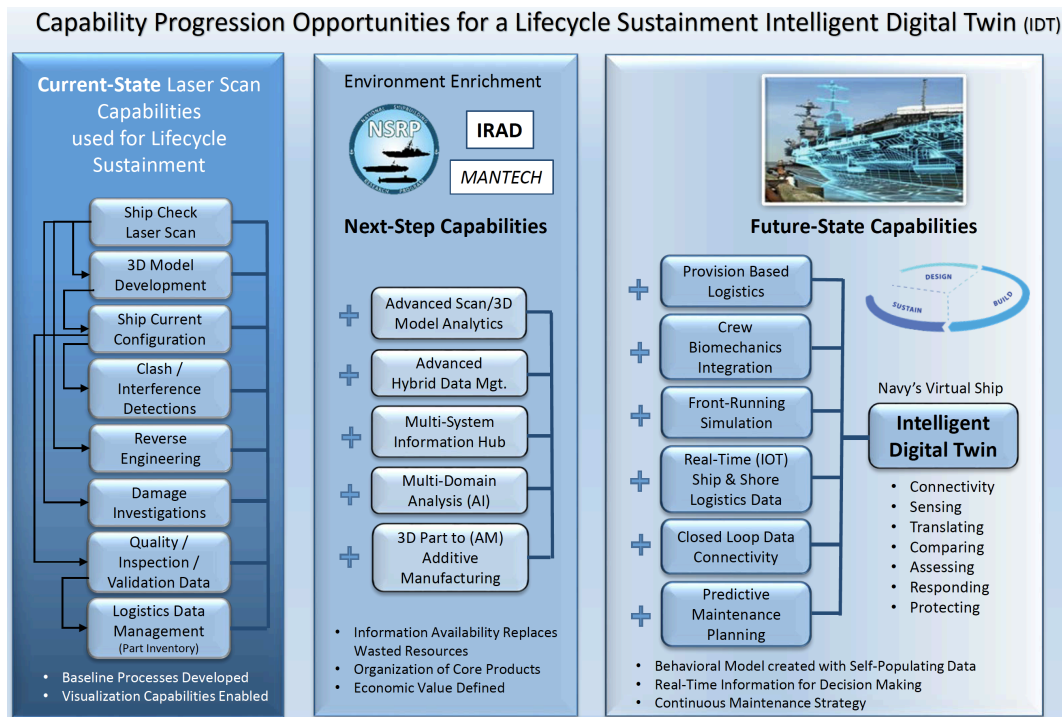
Capability Progression Opportunities for a Lifecycle Sustainment Intelligent Digital Twin (IDT)

Current-State Laser Scan Capabilities used for Lifecycle Sustainment

Ship Check Laser Scan

3D Model Development

Ship Current Configuration

Clash / Interference Detections

Reverse Engineering

Damage Investigations

Quality / Inspection / Validation Data

Logistics Data Management (Part Inventory)

- Baseline Processes Developed
- Visualization Capabilities Enabled

Environment Enrichment

NATIONAL SHIPBUILDING RESEARCH PROGRAM NSRP

IRAD

MANTECH

Next-Step Capabilities

Advanced Scan/3D Model Analytics

Advanced Hybrid Data Mgt.

Multi-System Information Hub

Multi-Domain Analysis (AI)

3D Part to (AM) Additive Manufacturing

- Information Availability Replaces Wasted Resources
- Organization of Core Products
- Economic Value Defined

Future-State Capabilities

Provision Based Logistics

Crew Biomechanics Integration

Front-Running Simulation

Real-Time (IOT) Ship & Shore Logistics Data

Closed Loop Data Connectivity

Predictive Maintenance Planning

DESIGN
BUILD
SUSTAIN

Navy's Virtual Ship

Intelligent Digital Twin

- Connectivity
- Sensing
- Translating
- Comparing
- Assessing
- Responding
- Protecting

- Behavioral Model created with Self-Populating Data
- Real-Time Information for Decision Making
- Continuous Maintenance Strategy